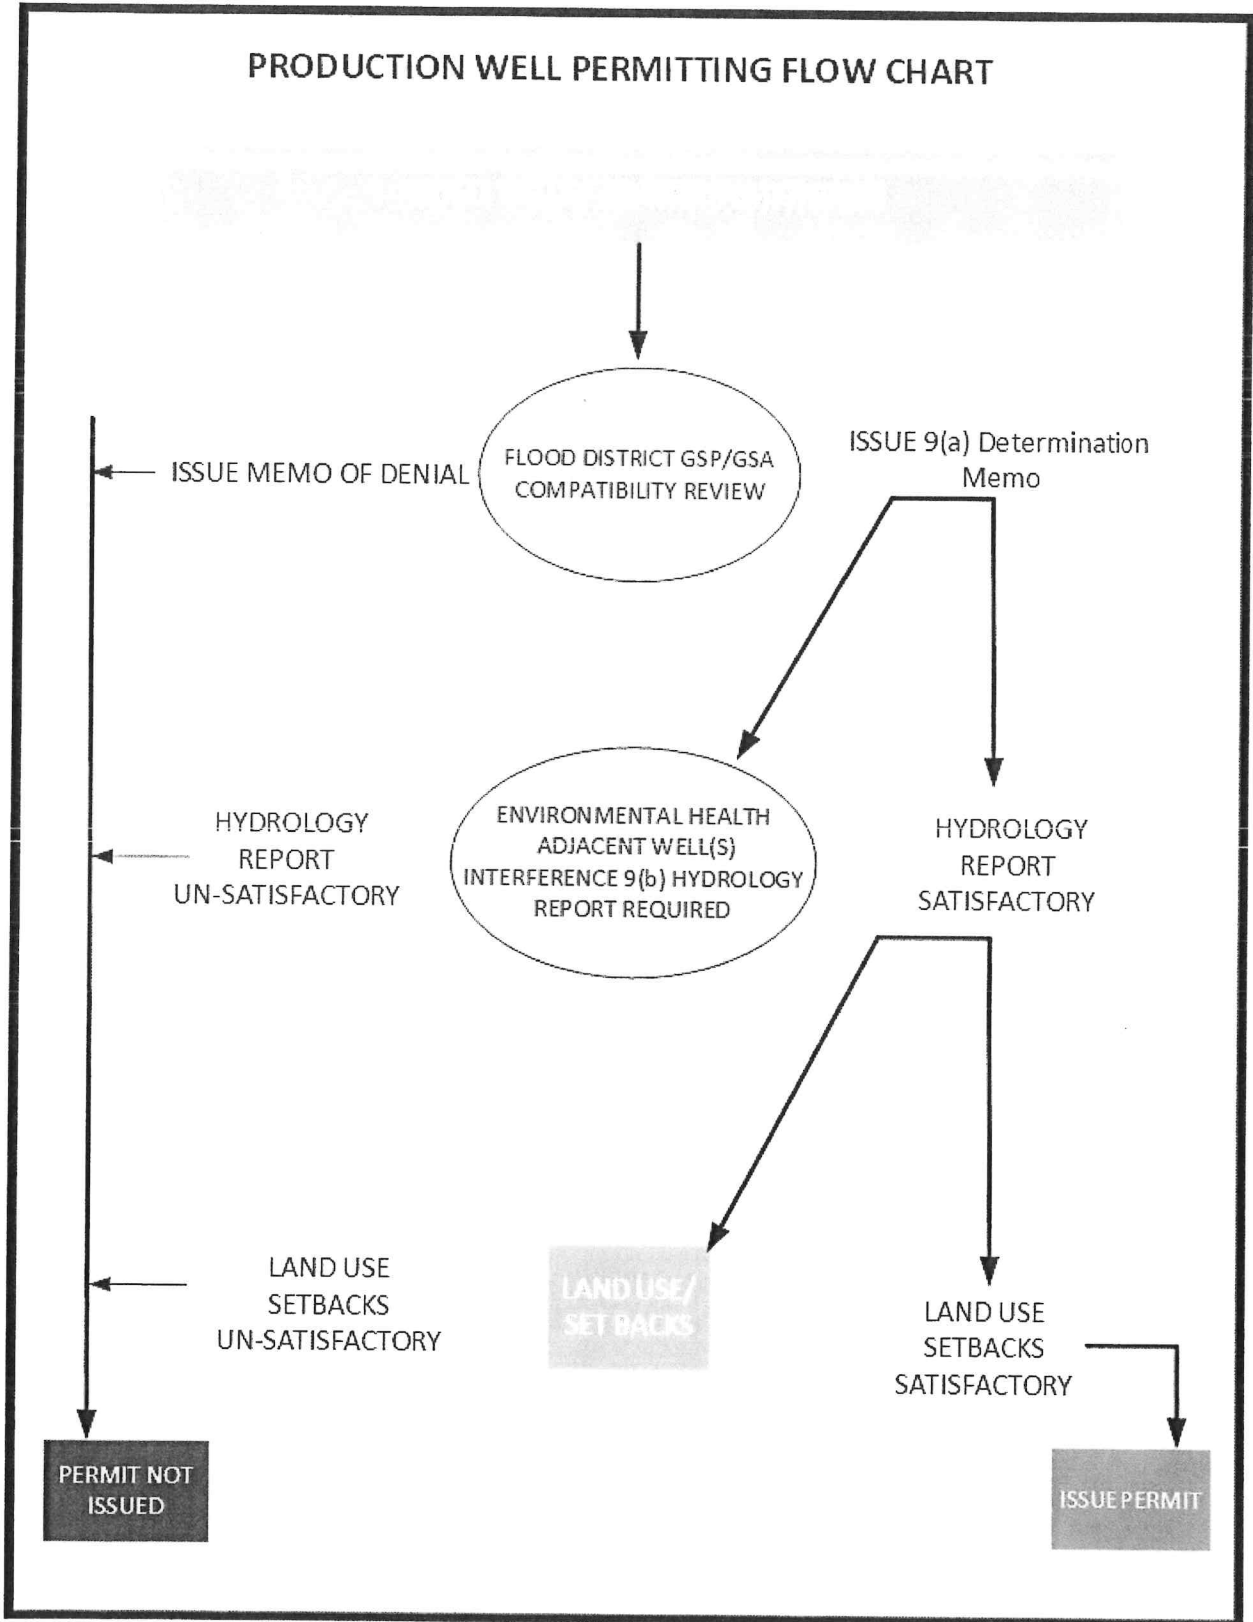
PRODUCTION WELL PERMITTING FLOW CHART

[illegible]

ISSUE MEMO OF DENIAL

FLOOD DISTRICT GSP/GSA COMPATIBILITY REVIEW

ISSUE 9(a) Determination Memo

HYDROLOGY REPORT UN-SATISFACTORY

ENVIRONMENTAL HEALTH ADJACENT WELL(S) INTERFERENCE 9(b) HYDROLOGY REPORT REQUIRED

HYDROLOGY REPORT SATISFACTORY

LAND USE SETBACKS UN-SATISFACTORY

LAND USE/ SET BACKS

LAND USE SETBACKS SATISFACTORY

PERMIT NOT ISSUED

ISSUE PERMIT